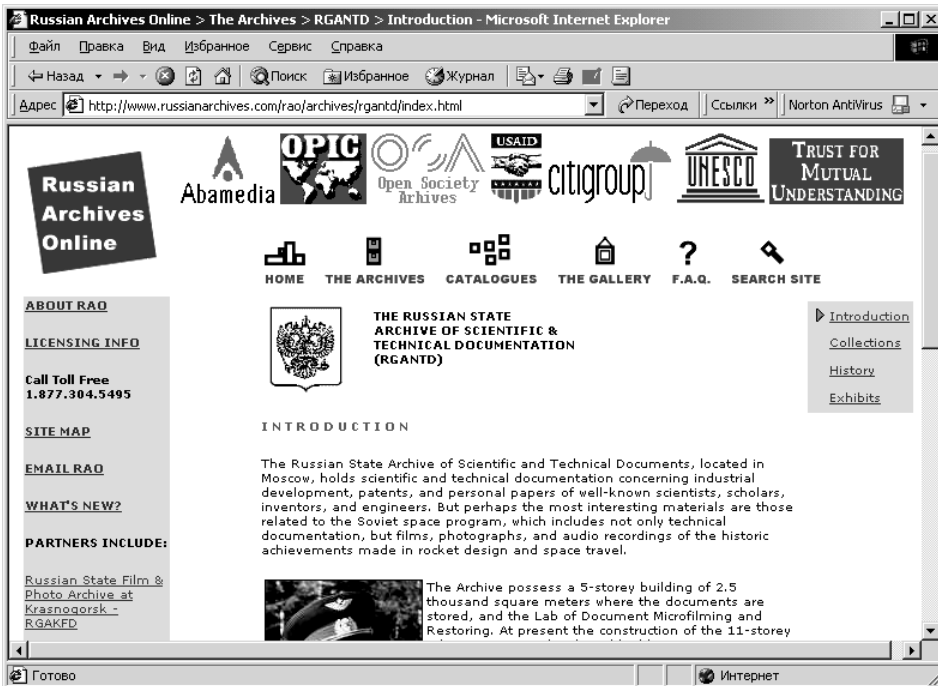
Russian Archives Online > The Archives > RGANTD > Introduction - Microsoft Internet Explorer

Файл Правка Вид Избранное Сервис Справка

Назад Поиск Избранное Журнал

Адрес http://www.russianarchives.com/rao/archives/rgantd/index.html Переход Ссылки Norton AntiVirus

Russian Archives Online

Abamedia OPIC Open Society Archives USAID citigroup UNESCO TRUST FOR MUTUAL UNDERSTANDING

HOME THE ARCHIVES CATALOGUES THE GALLERY F.A.Q. SEARCH SITE

ABOUT RAO

LICENSING INFO

Call Toll Free 1.877.304.5495

SITE MAP

EMAIL RAO

WHAT'S NEW?

PARTNERS INCLUDE:

Russian State Film & Photo Archive at Krasnogorsk - RGAKFD

THE RUSSIAN STATE ARCHIVE OF SCIENTIFIC & TECHNICAL DOCUMENTATION (RGANTD)

Introduction
Collections
History
Exhibits

INTRODUCTION

The Russian State Archive of Scientific and Technical Documents, located in Moscow, holds scientific and technical documentation concerning industrial development, patents, and personal papers of well-known scientists, scholars, inventors, and engineers. But perhaps the most interesting materials are those related to the Soviet space program, which includes not only technical documentation, but films, photographs, and audio recordings of the historic achievements made in rocket design and space travel.

The Archive possess a 5-storey building of 2.5 thousand square meters where the documents are stored, and the Lab of Document Microfilming and Restoring. At present the construction of the 11-storey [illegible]

Готово

Интернет